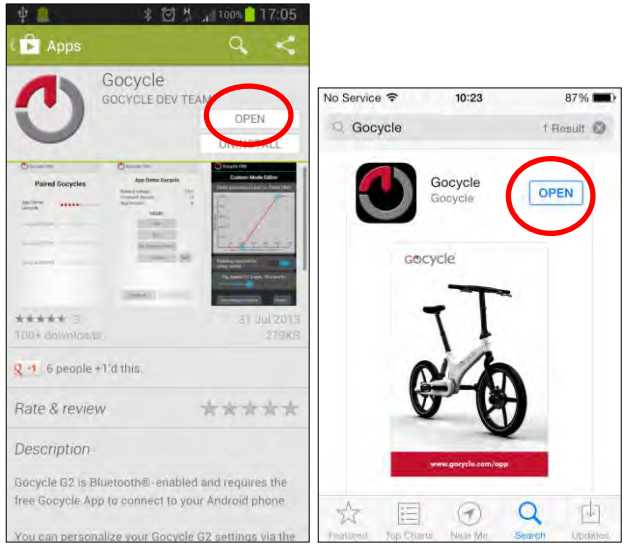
100% 17:05

Apps

Gocycle

GOCYCLE DEV TEAM

OPEN

UNINSTALL

Paired Gocycles

App Demo Gocycle

Custom Mode Editor

3

31 Jul 2013

100+ downloads

279KB

+1 6 people +1'd this.

Rate & review

Description

Gocycle G2 is Bluetooth®-enabled and requires the free Gocycle App to connect to your Android phone.

You can personalize your Gocycle G2 settings via the

No Service 10:23 87%

Gocycle 1 Result

Gocycle
Gocycle

OPEN

gocycle

www.gocycle.com/app

Featured Top Charts Near Me Search Updates